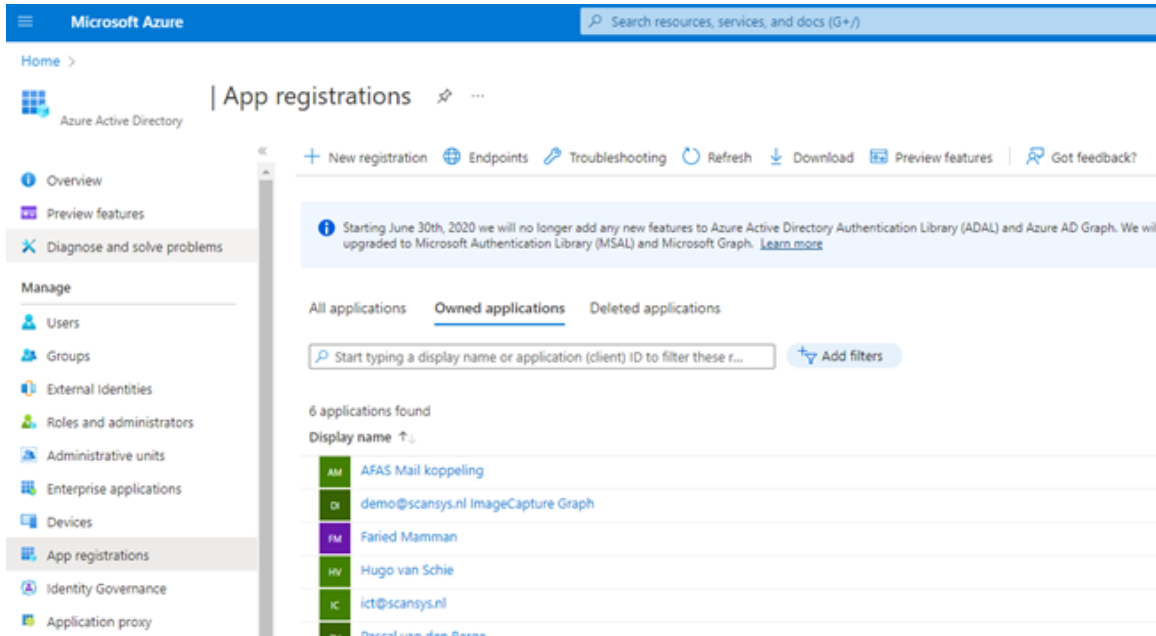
Microsoft Azure

Search resources, services, and docs (G+/)

Home >

| App registrations

Azure Active Directory

«

Overview

Preview features

Diagnose and solve problems

Manage

Users

Groups

External Identities

Roles and administrators

Administrative units

Enterprise applications

Devices

App registrations

Identity Governance

Application proxy

+ New registration   Endpoints   Troubleshooting   Refresh   Download   Preview features   Got feedback?

Starting June 30th, 2020 we will no longer add any new features to Azure Active Directory Authentication Library (ADAL) and Azure AD Graph. We wi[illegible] upgraded to Microsoft Authentication Library (MSAL) and Microsoft Graph. Learn more

All applications   Owned applications   Deleted applications

Start typing a display name or application (client) ID to filter these r...

Add filters

6 applications found

Display name ↑↓

AM AFAS Mail koppeling

DI demo@scansys.nl ImageCapture Graph

FM Faried Mamman

HV Hugo van Schie

IC ict@scansys.nl

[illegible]